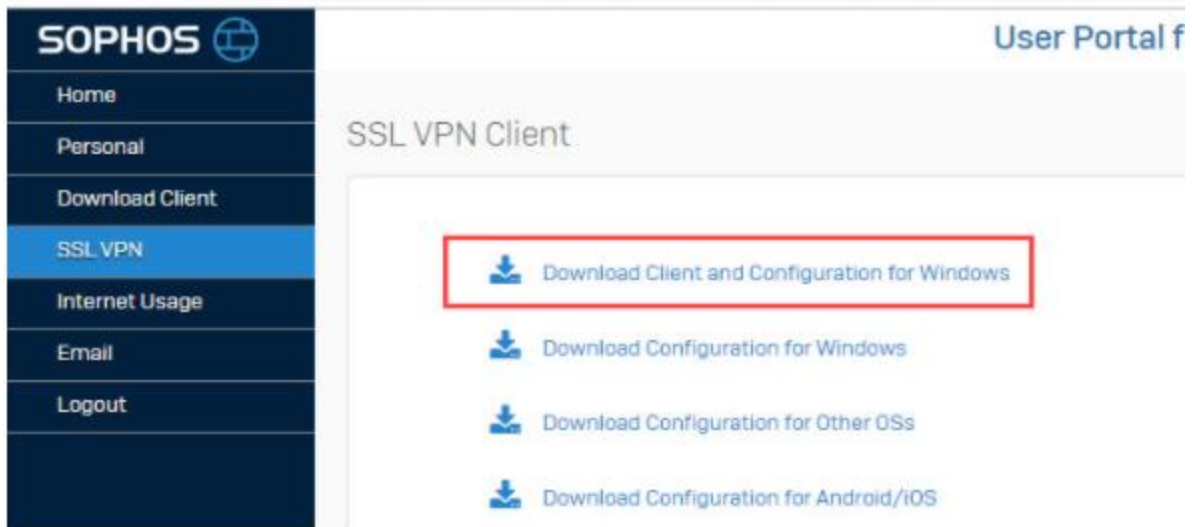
SOPHOS

User Portal f

Home

Personal

Download Client

SSL VPN

Internet Usage

Email

Logout

SSL VPN Client

Download Client and Configuration for Windows

Download Configuration for Windows

Download Configuration for Other OSs

Download Configuration for Android/iOS